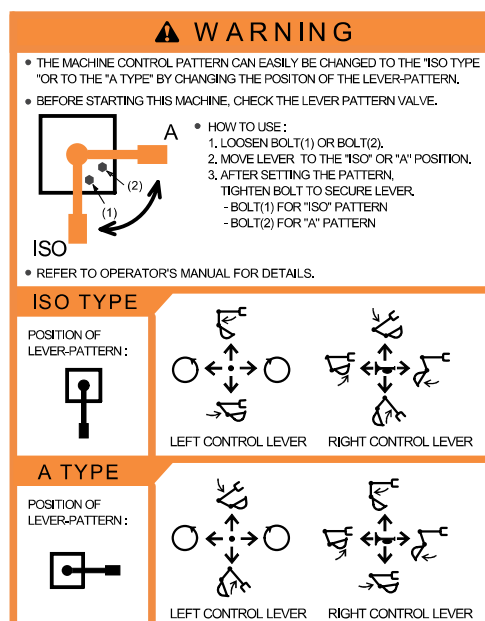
WARNING

• THE MACHINE CONTROL PATTERN CAN EASILY BE CHANGED TO THE "ISO TYPE "OR TO THE "A TYPE" BY CHANGING THE POSITON OF THE LEVER-PATTERN.

• BEFORE STARTING THIS MACHINE, CHECK THE LEVER PATTERN VALVE.

A
(2)
(1)
ISO

• HOW TO USE :
1. LOOSEN BOLT(1) OR BOLT(2).
2. MOVE LEVER TO THE "ISO" OR "A" POSITION.
3. AFTER SETTING THE PATTERN, TIGHTEN BOLT TO SECURE LEVER.
- BOLT(1) FOR "ISO" PATTERN
- BOLT(2) FOR "A" PATTERN

• REFER TO OPERATOR'S MANUAL FOR DETAILS.

ISO TYPE

POSITION OF LEVER-PATTERN :

LEFT CONTROL LEVER
RIGHT CONTROL LEVER

A TYPE

POSITION OF LEVER-PATTERN :

LEFT CONTROL LEVER
RIGHT CONTROL LEVER